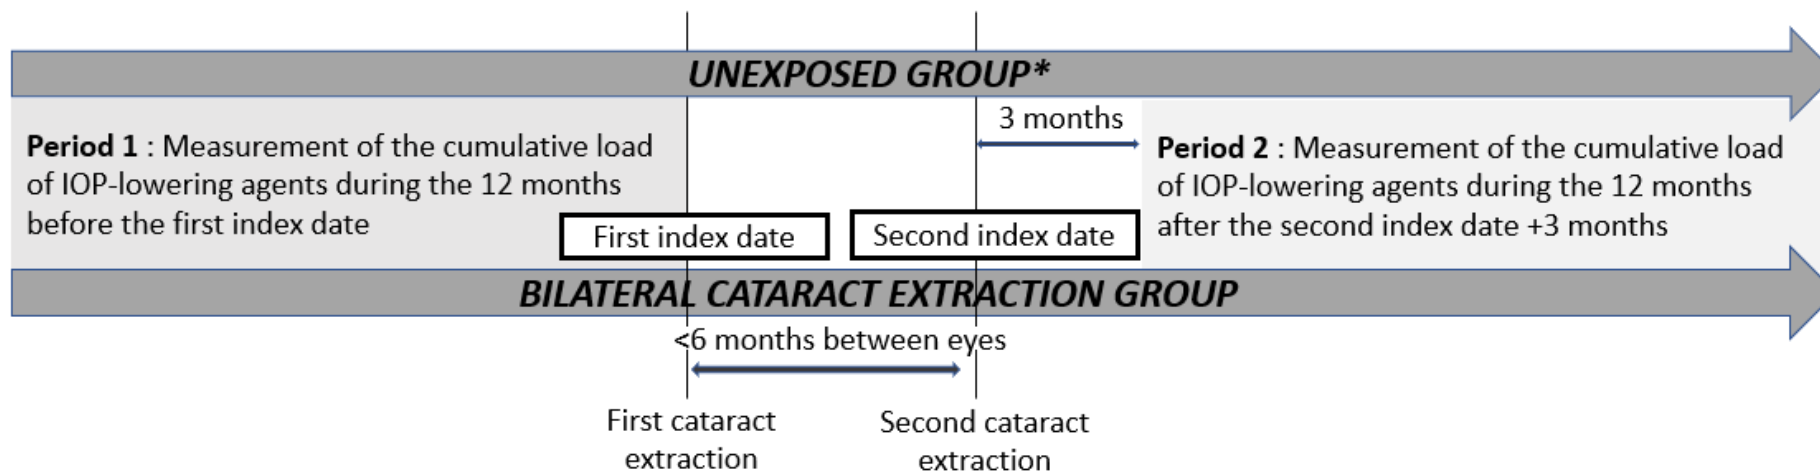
UNEXPOSED GROUP*

3 months

Period 1 : Measurement of the cumulative load of IOP-lowering agents during the 12 months before the first index date

Period 2 : Measurement of the cumulative load of IOP-lowering agents during the 12 months after the second index date +3 months

First index date

Second index date

BILATERAL CATARACT EXTRACTION GROUP

<6 months between eyes

First cataract extraction

Second cataract extraction